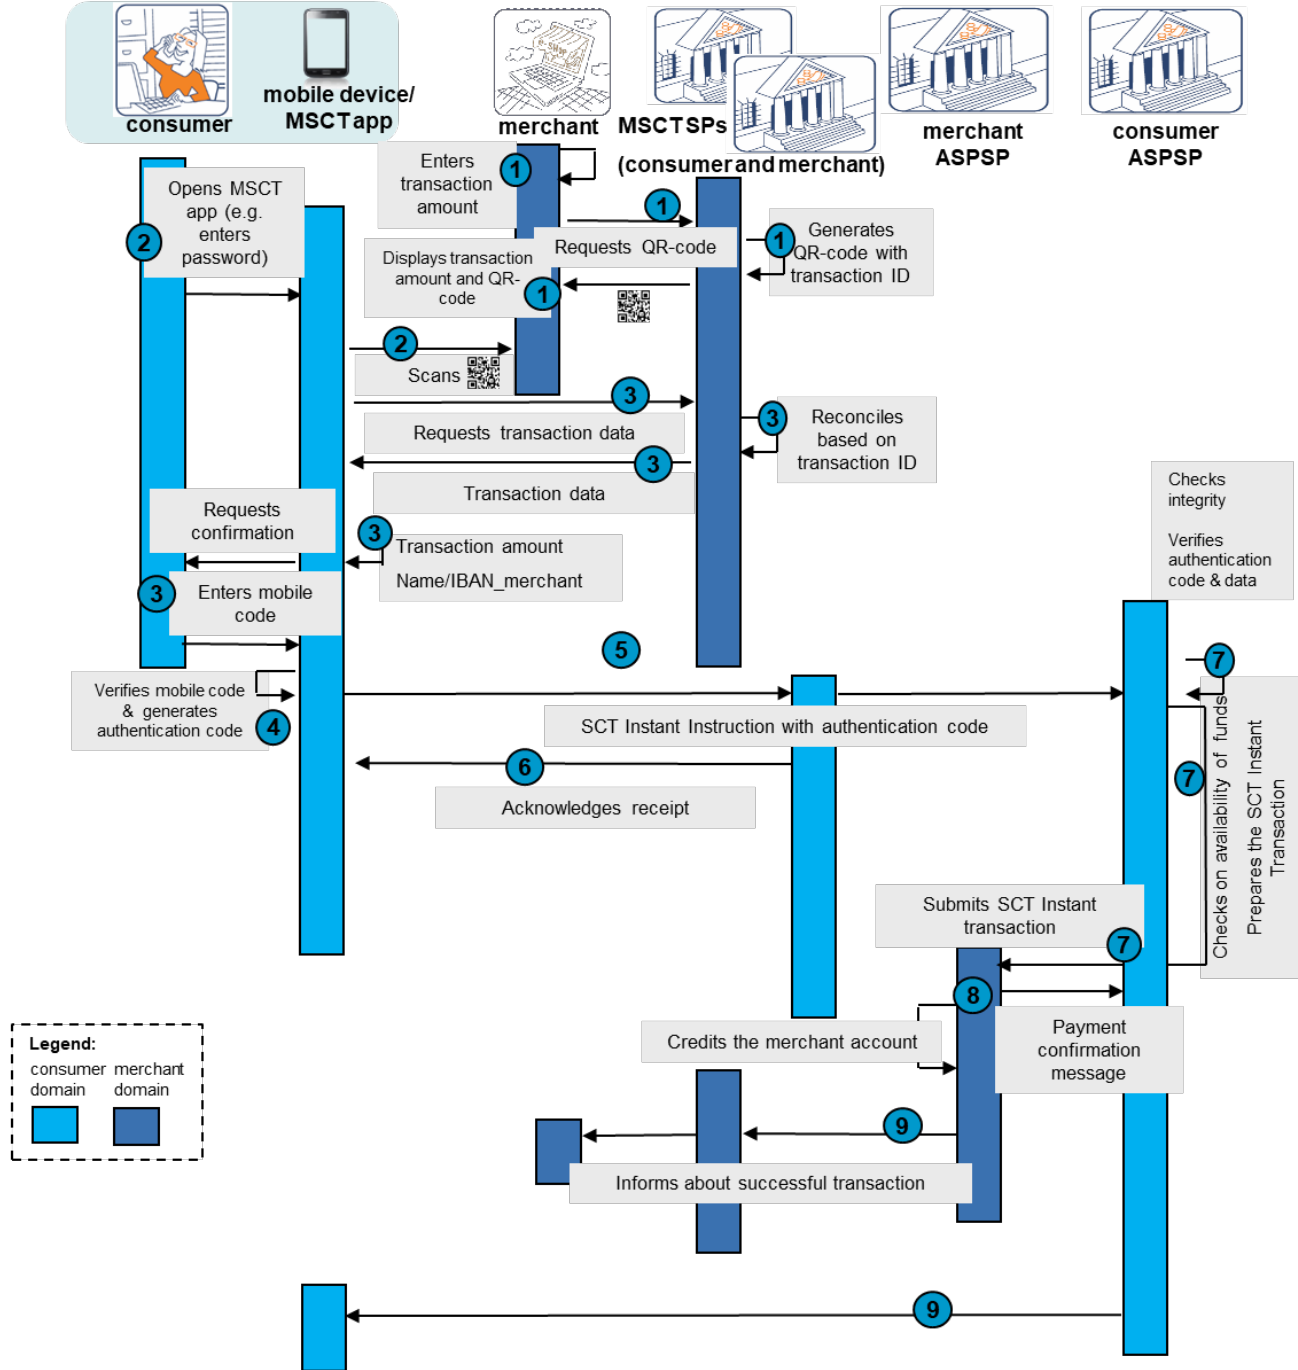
consumer
mobile device/ MSCTapp
merchant
MSCTSPs (consumer and merchant)
merchant ASPSP
consumer ASPSP

1 Enters transaction amount
2 Opens MSCT app (e.g. enters password)
1 Requests QR-code
1 Generates QR-code with transaction ID
Displays transaction amount and QR-code 1
2
Scans
3
Requests transaction data
3 Reconciles based on transaction ID
3
Transaction data
Requests confirmation
3 Transaction amount Name/IBAN_merchant
3 Enters mobile code
Checks integrity
Verifies authentication code & data
5
Verifies mobile code & generates authentication code 4
7
SCT Instant Instruction with authentication code
7
Checks on availability of funds
Prepares the SCT Instant Transaction
6
Acknowledges receipt
Submits SCT Instant transaction 7
8
Payment confirmation message
Credits the merchant account
9
Informs about successful transaction
9

Legend:
consumer domain
merchant domain